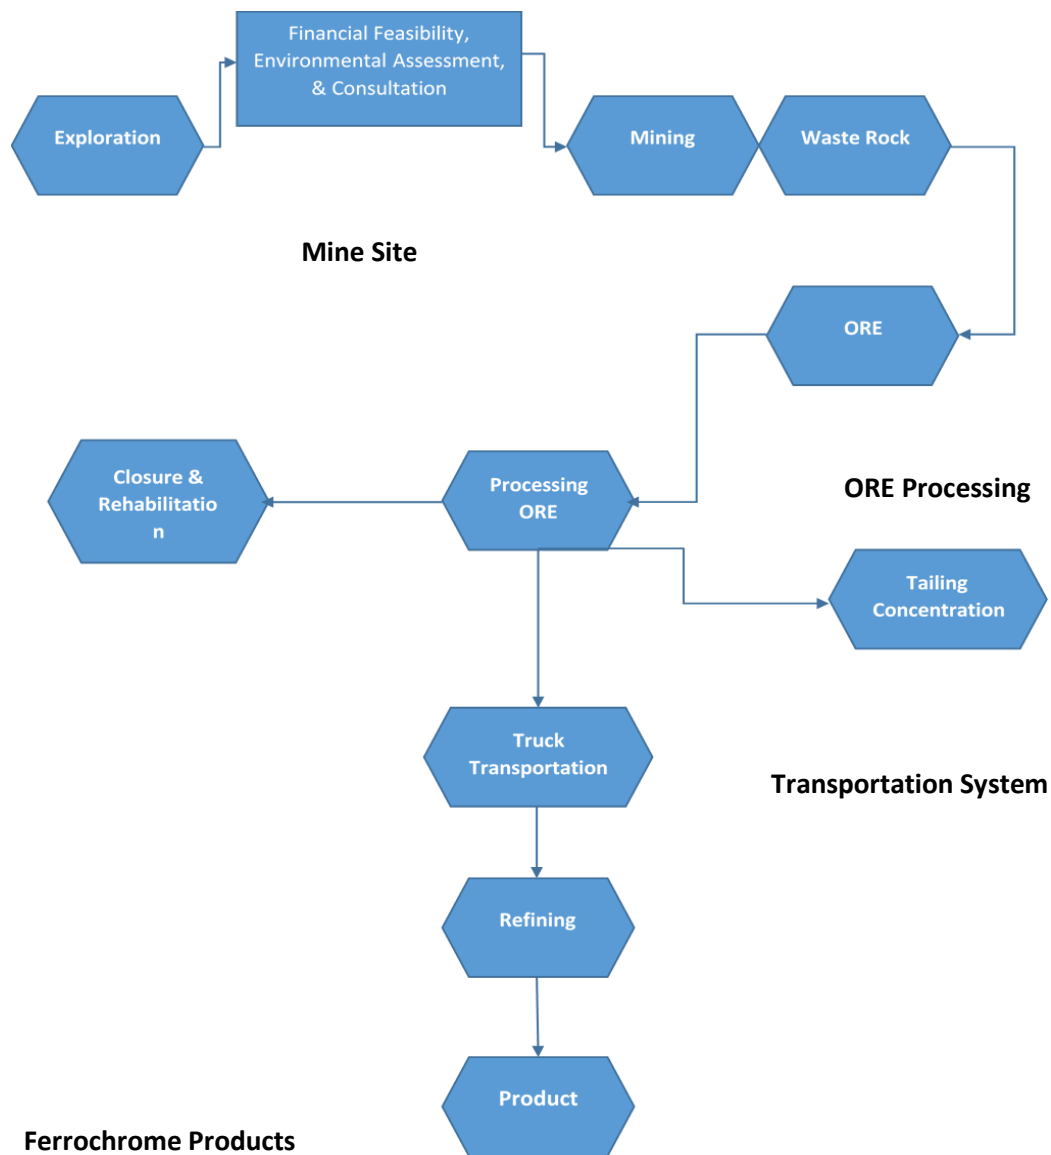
Exploration

Financial Feasibility, Environmental Assessment, & Consultation

Mining

Waste Rock

Mine Site

ORE

Closure & Rehabilitatio n

Processing ORE

ORE Processing

Tailing Concentration

Truck Transportation

Transportation System

Refining

Product

Ferrochrome Products